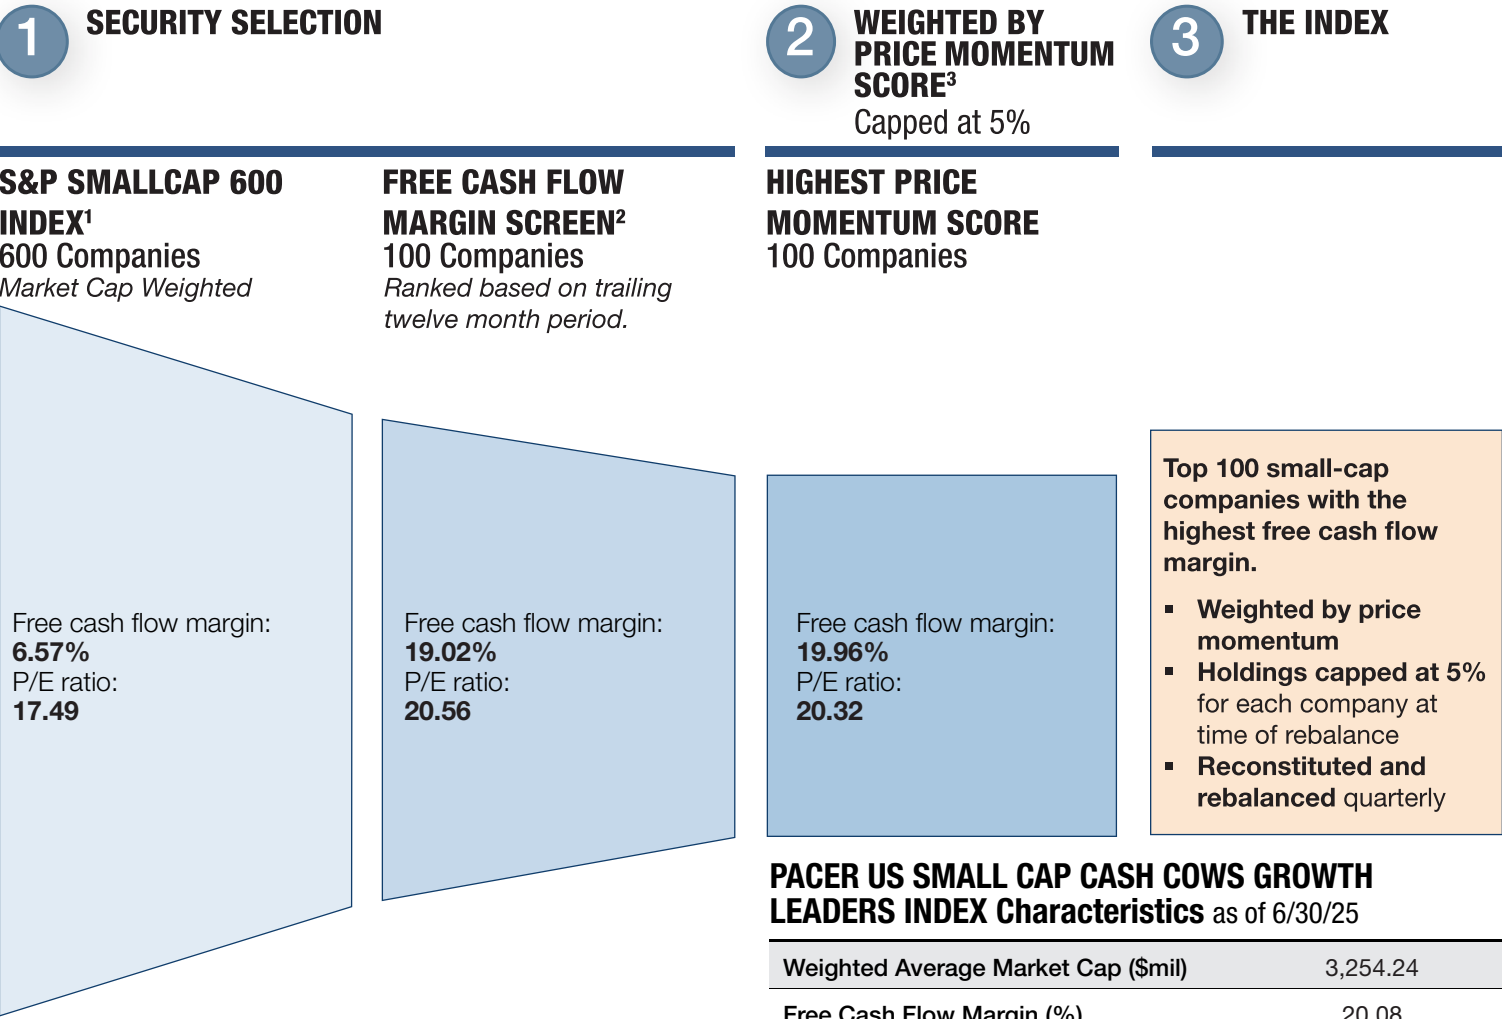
1 SECURITY SELECTION

2 WEIGHTED BY PRICE MOMENTUM SCORE³
Capped at 5%

3 THE INDEX

S&P SMALLCAP 600 INDEX¹
600 Companies
Market Cap Weighted

FREE CASH FLOW MARGIN SCREEN²
100 Companies
Ranked based on trailing twelve month period.

HIGHEST PRICE MOMENTUM SCORE
100 Companies

Free cash flow margin:
6.57%
P/E ratio:
17.49

Free cash flow margin:
19.02%
P/E ratio:
20.56

Free cash flow margin:
19.96%
P/E ratio:
20.32

Top 100 small-cap companies with the highest free cash flow margin.

- Weighted by price momentum
- Holdings capped at 5% for each company at time of rebalance
- Reconstituted and rebalanced quarterly

PACER US SMALL CAP CASH COWS GROWTH LEADERS INDEX Characteristics as of 6/30/25

| Weighted Average Market Cap ($mil) | 3,254.24 |
|---|---|
| Free Cash Flow Margin (%) | 20.08 |